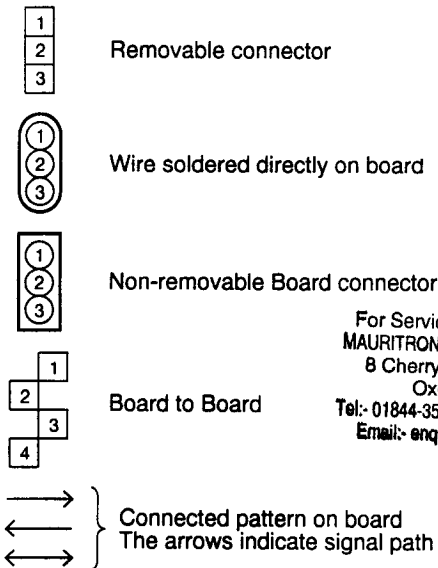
1
2
3
Removable connector

1
2
3
Wire soldered directly on board

1
2
3
Non-removable Board connector

For Servic
MAURITRON
8 Cherry
Ox
Tel:- 01844-35
Email:- enq

1
2
3
4
Board to Board

Connected pattern on board
The arrows indicate signal path